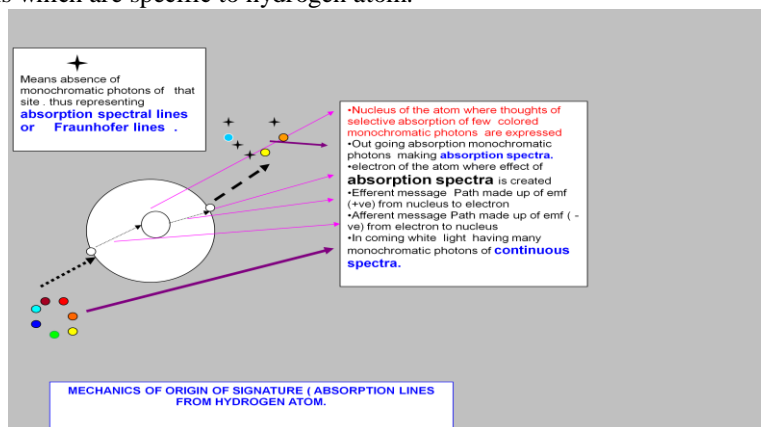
s which are specific to hydrogen atom.

Means absence of monochromatic photons of that site . thus representing **absorption spectral lines or Fraunhofer lines .**

•Nucleus of the atom where thoughts of selective absorption of few colored monochromatic photons are expressed
•Out going absorption monochromatic photons making **absorption spectra.**
•electron of the atom where effect of **absorption spectra** is created
•Efferent message Path made up of emf (+ve) from nucleus to electron
•Afferent message Path made up of emf ( - ve) from electron to nucleus
•In coming white light having many monochromatic photons of **continuous spectra.**

MECHANICS OF ORIGIN OF SIGNATURE ( ABSORPTION LINES FROM HYDROGEN ATOM.